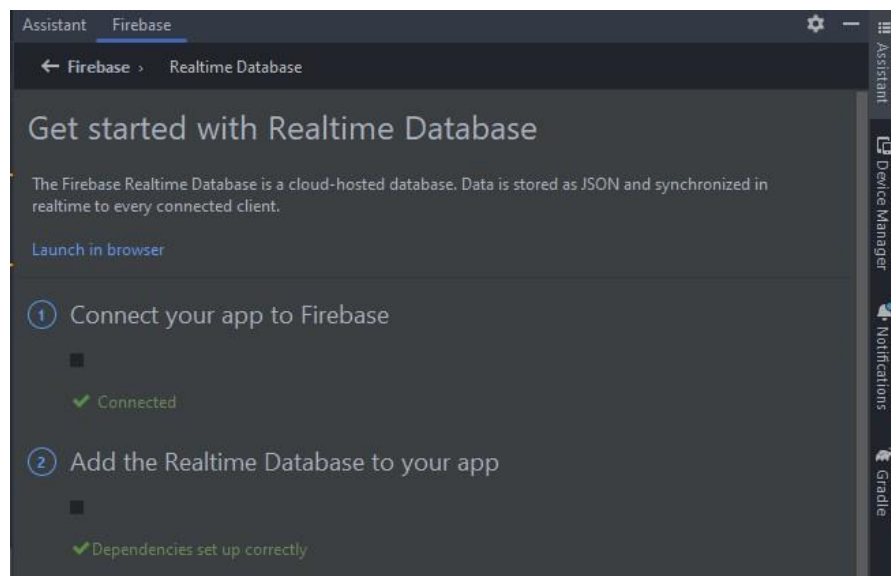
Assistant Firebase

← Firebase › Realtime Database

Get started with Realtime Database

The Firebase Realtime Database is a cloud-hosted database. Data is stored as JSON and synchronized in realtime to every connected client.

Launch in browser

1 Connect your app to Firebase

✔ Connected

2 Add the Realtime Database to your app

✔Dependencies set up correctly

Assistant
Device Manager
Notifications
Gradle